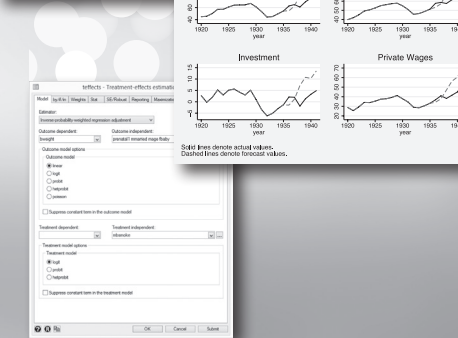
80
60
40
1920 1925 1930 1935 1940
year

60
50
40
1920 1925 1930 1935 1940
year

Investment

15
10
5
0
-5
1920 1925 1930 1935 1940
year

Private Wages

70
60
50
40
30
20
1920 1925 1930 1935 1940
year

Solid lines denote actual values.
Dashed lines denote forecast values.

teffects - Treatment-effects estimatio

Model | by/if/in | Weights | Stat | SE/Robust | Reporting | Maximizatio

Estimator:
Inverse-probability-weighted regression adjustment

Outcome dependent:
bweight

Outcome independent:
prenatal1 mmarried mage fbaby

Outcome model options
Outcome model
linear
logit
probit
hetprobit
poisson

Suppress constant term in the outcome model

Treatment dependent:
mbsmoke

Treatment independent:
mbsmoke

Treatment model options
Treatment model
logit
probit
hetprobit

Suppress constant term in the treatment model

OK | Cancel | Submit